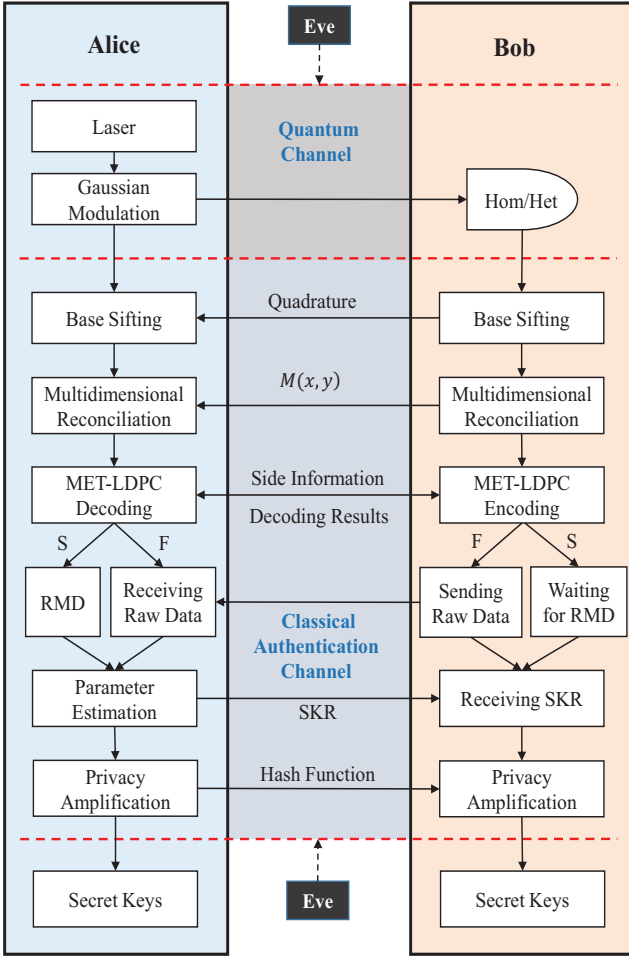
Eve

Alice

Bob

Laser

Quantum Channel

Gaussian Modulation

Hom/Het

Base Sifting

Quadrature

Base Sifting

Multidimensional Reconciliation

$M(x, y)$

Multidimensional Reconciliation

MET-LDPC Decoding

Side Information

Decoding Results

MET-LDPC Encoding

S

F

F

S

RMD

Receiving Raw Data

Classical Authentication Channel

Sending Raw Data

Waiting for RMD

Parameter Estimation

SKR

Receiving SKR

Privacy Amplification

Hash Function

Privacy Amplification

Secret Keys

Eve

Secret Keys